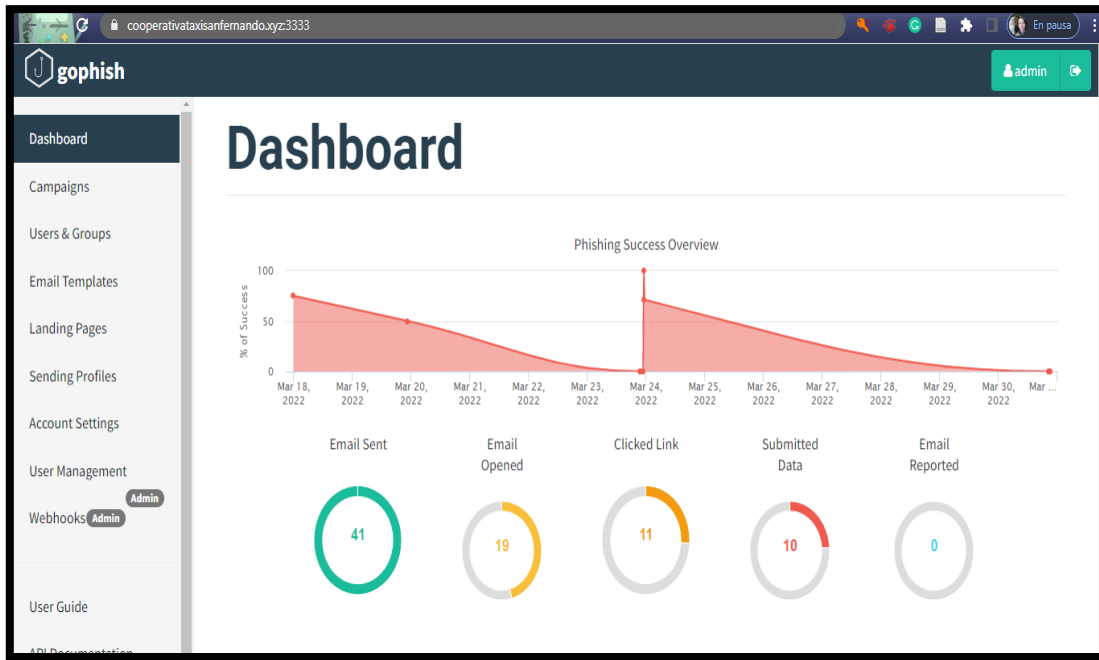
cooperativataxisanfernando.xyz:3333

En pausa

gophish

admin

Dashboard

Campaigns

Users & Groups

Email Templates

Landing Pages

Sending Profiles

Account Settings

User Management Admin

Webhooks Admin

User Guide

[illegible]

Dashboard

Phishing Success Overview

100

50

0

% of Success

Mar 18, 2022

Mar 19, 2022

Mar 20, 2022

Mar 21, 2022

Mar 22, 2022

Mar 23, 2022

Mar 24, 2022

Mar 25, 2022

Mar 26, 2022

Mar 27, 2022

Mar 28, 2022

Mar 29, 2022

Mar 30, 2022

Mar ...

Email Sent

41

Email Opened

19

Clicked Link

11

Submitted Data

10

Email Reported

0